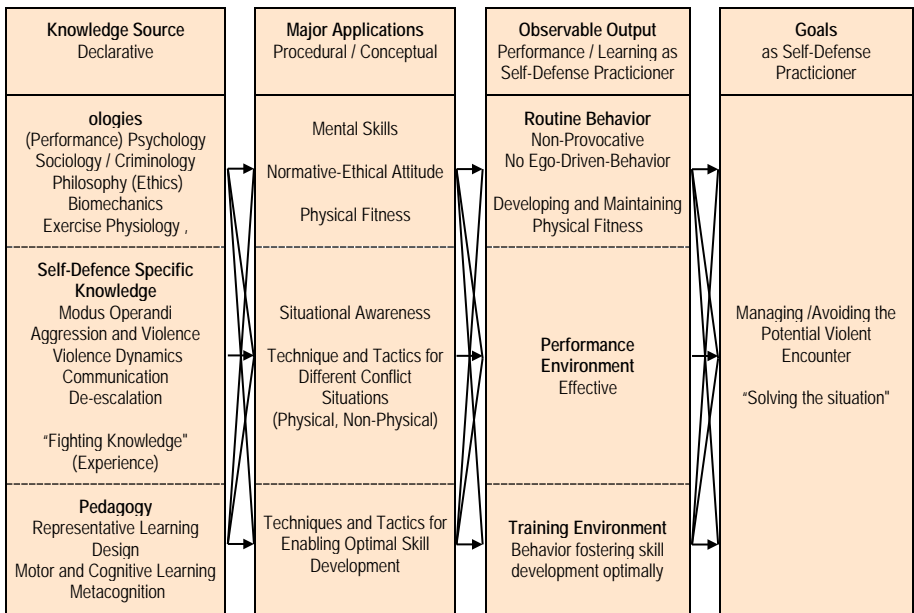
Knowledge Source
Declarative

Major Applications
Procedural / Conceptual

Observable Output
Performance / Learning as Self-Defense Practicioner

Goals
as Self-Defense Practicioner

ologies
(Performance) Psychology
Sociology / Criminology
Philosophy (Ethics)
Biomechanics
Exercise Physiology ,

Self-Defence Specific Knowledge
Modus Operandi
Aggression and Violence
Violence Dynamics
Communication
De-escalation

"Fighting Knowledge"
(Experience)

Pedagogy
Representative Learning Design
Motor and Cognitive Learning
Metacognition

Mental Skills

Normative-Ethical Attitude

Physical Fitness

Situational Awareness

Technique and Tactics for Different Conflict Situations
(Physical, Non-Physical)

Techniques and Tactics for Enabling Optimal Skill Development

Routine Behavior
Non-Provocative
No Ego-Driven-Behavior

Developing and Maintaining Physical Fitness

Performance Environment
Effective

Training Environment
Behavior fostering skill development optimally

Managing /Avoiding the Potential Violent Encounter

"Solving the situation"